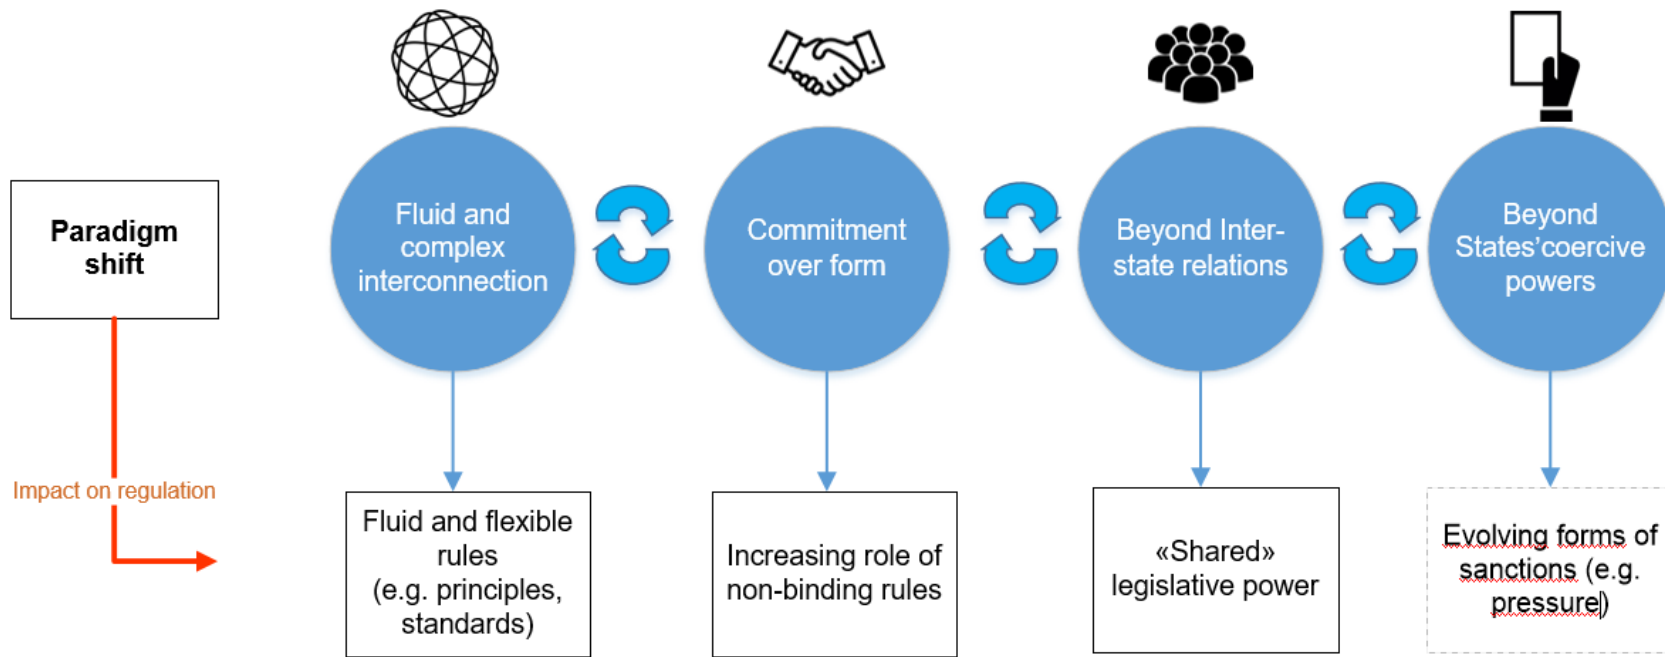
Paradigm shift

Impact on regulation

Fluid and complex interconnection

Commitment over form

Beyond Inter-state relations

Beyond States'coercive powers

Fluid and flexible rules (e.g. principles, standards)

Increasing role of non-binding rules

«Shared» legislative power

Evolving forms of sanctions (e.g. pressure)